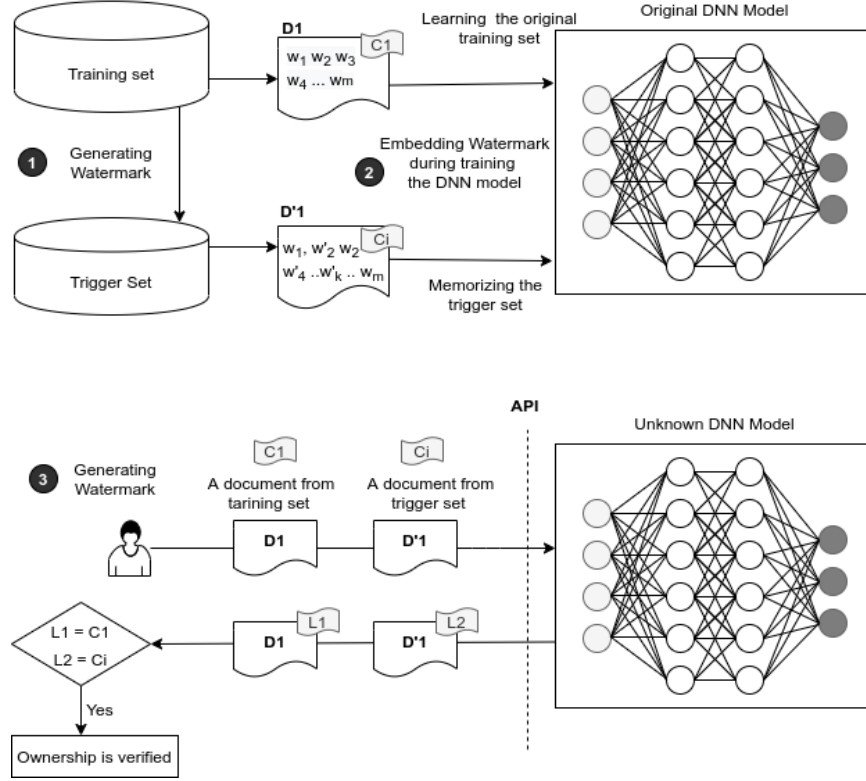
Training set

1 Generating Watermark

Trigger Set

D1
C1
$w_1$ $w_2$ $w_3$
$w_4$ ... wm

D'1
Ci
$w_1$, $w'_2$ $w_2$
$w'_4$ ..$w'_k$ .. $w_m$

Learning the original training set

2 Embedding Watermark during training the DNN model

Memorizing the trigger set

Original DNN Model

API

Unknown DNN Model

3 Generating Watermark

C1
A document from tarining set

Ci
A document from trigger set

D1

D'1

L1
D1

L2
D'1

L1 = C1
L2 = Ci

Yes

Ownership is verified